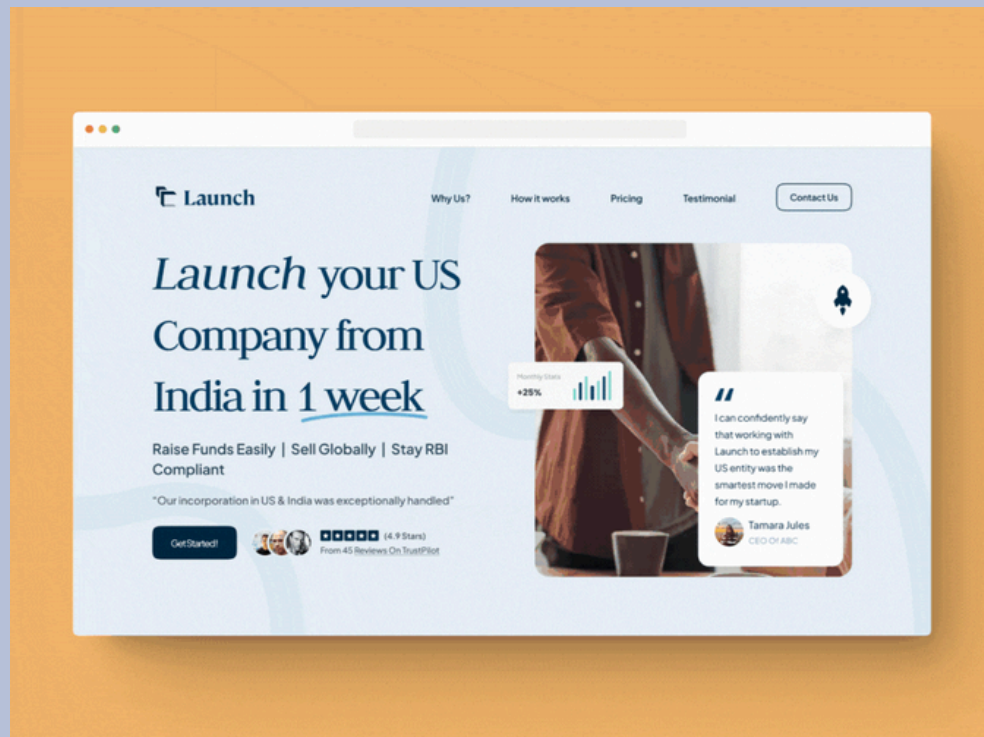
Launch

Why Us? How it works Pricing Testimonial Contact Us

Launch your US Company from India in 1 week

Raise Funds Easily | Sell Globally | Stay RBI Compliant

"Our incorporation in US & India was exceptionally handled"

Get Started!

(4.9 Stars)
From 45 Reviews On TrustPilot

Monthly Stats
+25%

"
I can confidently say that working with Launch to establish my US entity was the smartest move I made for my startup.

Tamara Jules
CEO Of ABC